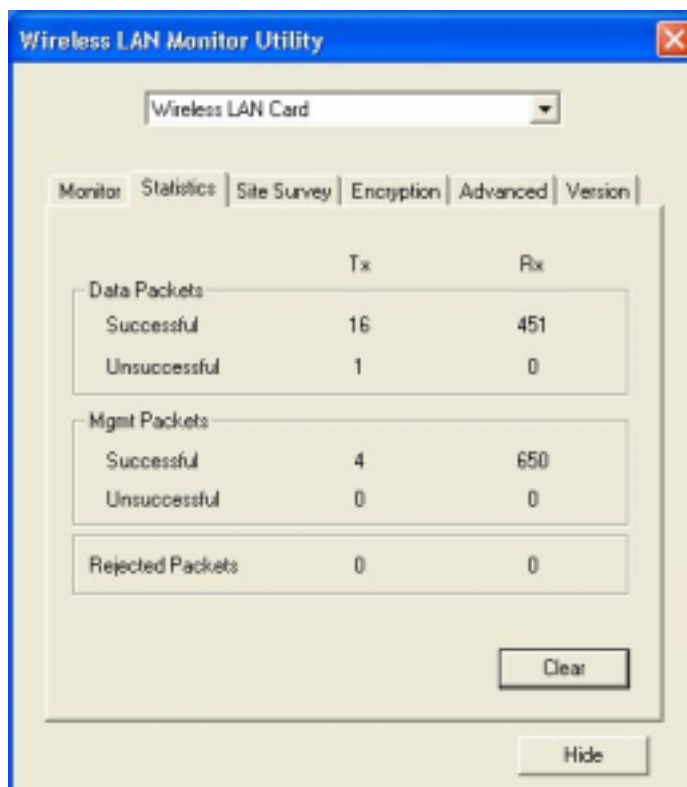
Wireless LAN Monitor Utility

Wireless LAN Card

Monitor | Statistics | Site Survey | Encryption | Advanced | Version

| | Tx | Rx |
|---|---|---|
| Data Packets | | |
| Successful | 16 | 451 |
| Unsuccessful | 1 | 0 |
| Mgmt Packets | | |
| Successful | 4 | 650 |
| Unsuccessful | 0 | 0 |
| Rejected Packets | 0 | 0 |

Clear

Hide